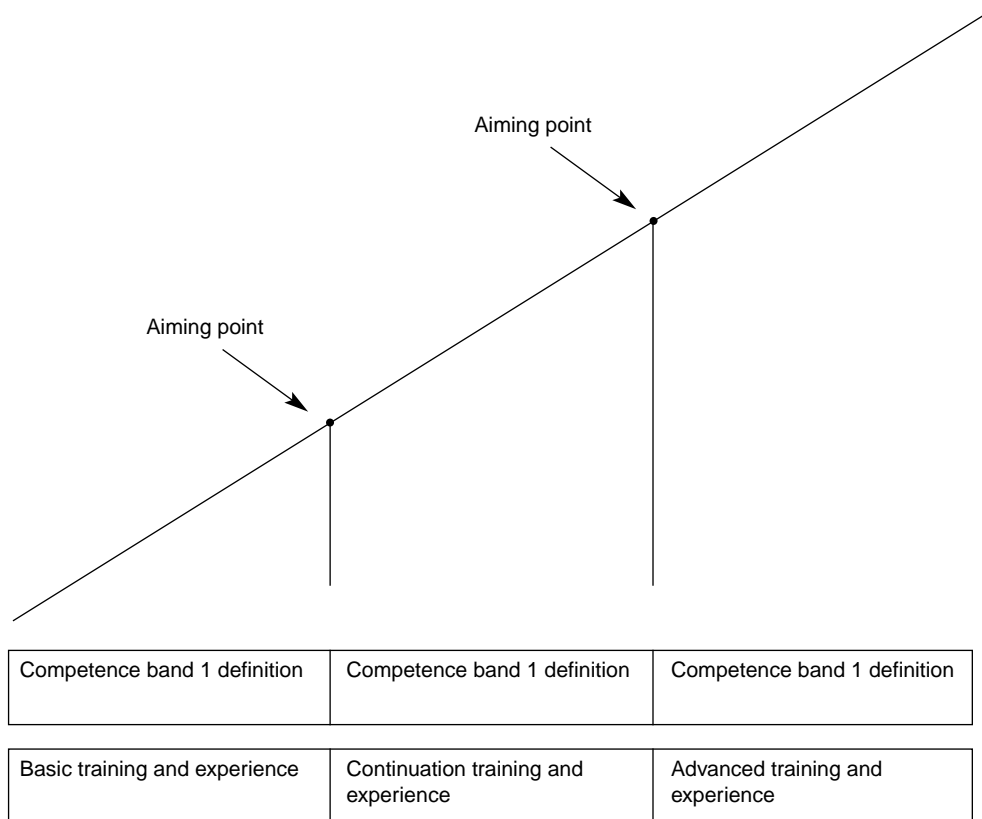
Aiming point

Aiming point

| Competence band 1 definition | Competence band 1 definition | Competence band 1 definition |
|---|---|---|

| Basic training and experience | Continuation training and experience | Advanced training and experience |
|---|---|---|